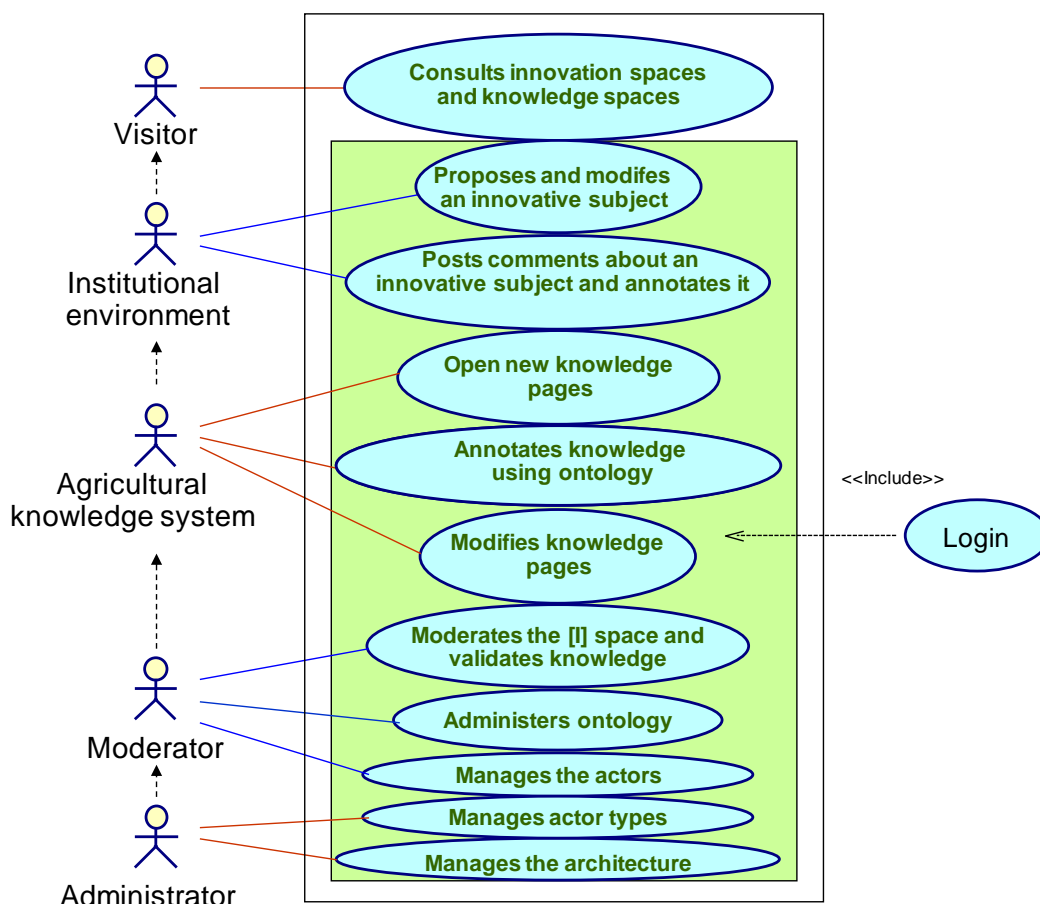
Visitor

Institutional environment

Agricultural knowledge system

Moderator

Administrator

Consults innovation spaces and knowledge spaces

Proposes and modifes an innovative subject

Posts comments about an innovative subject and annotates it

Open new knowledge pages

Annotates knowledge using ontology

Modifies knowledge pages

Moderates the [I] space and validates knowledge

Administers ontology

Manages the actors

Manages actor types

Manages the architecture

<<Include>>

Login